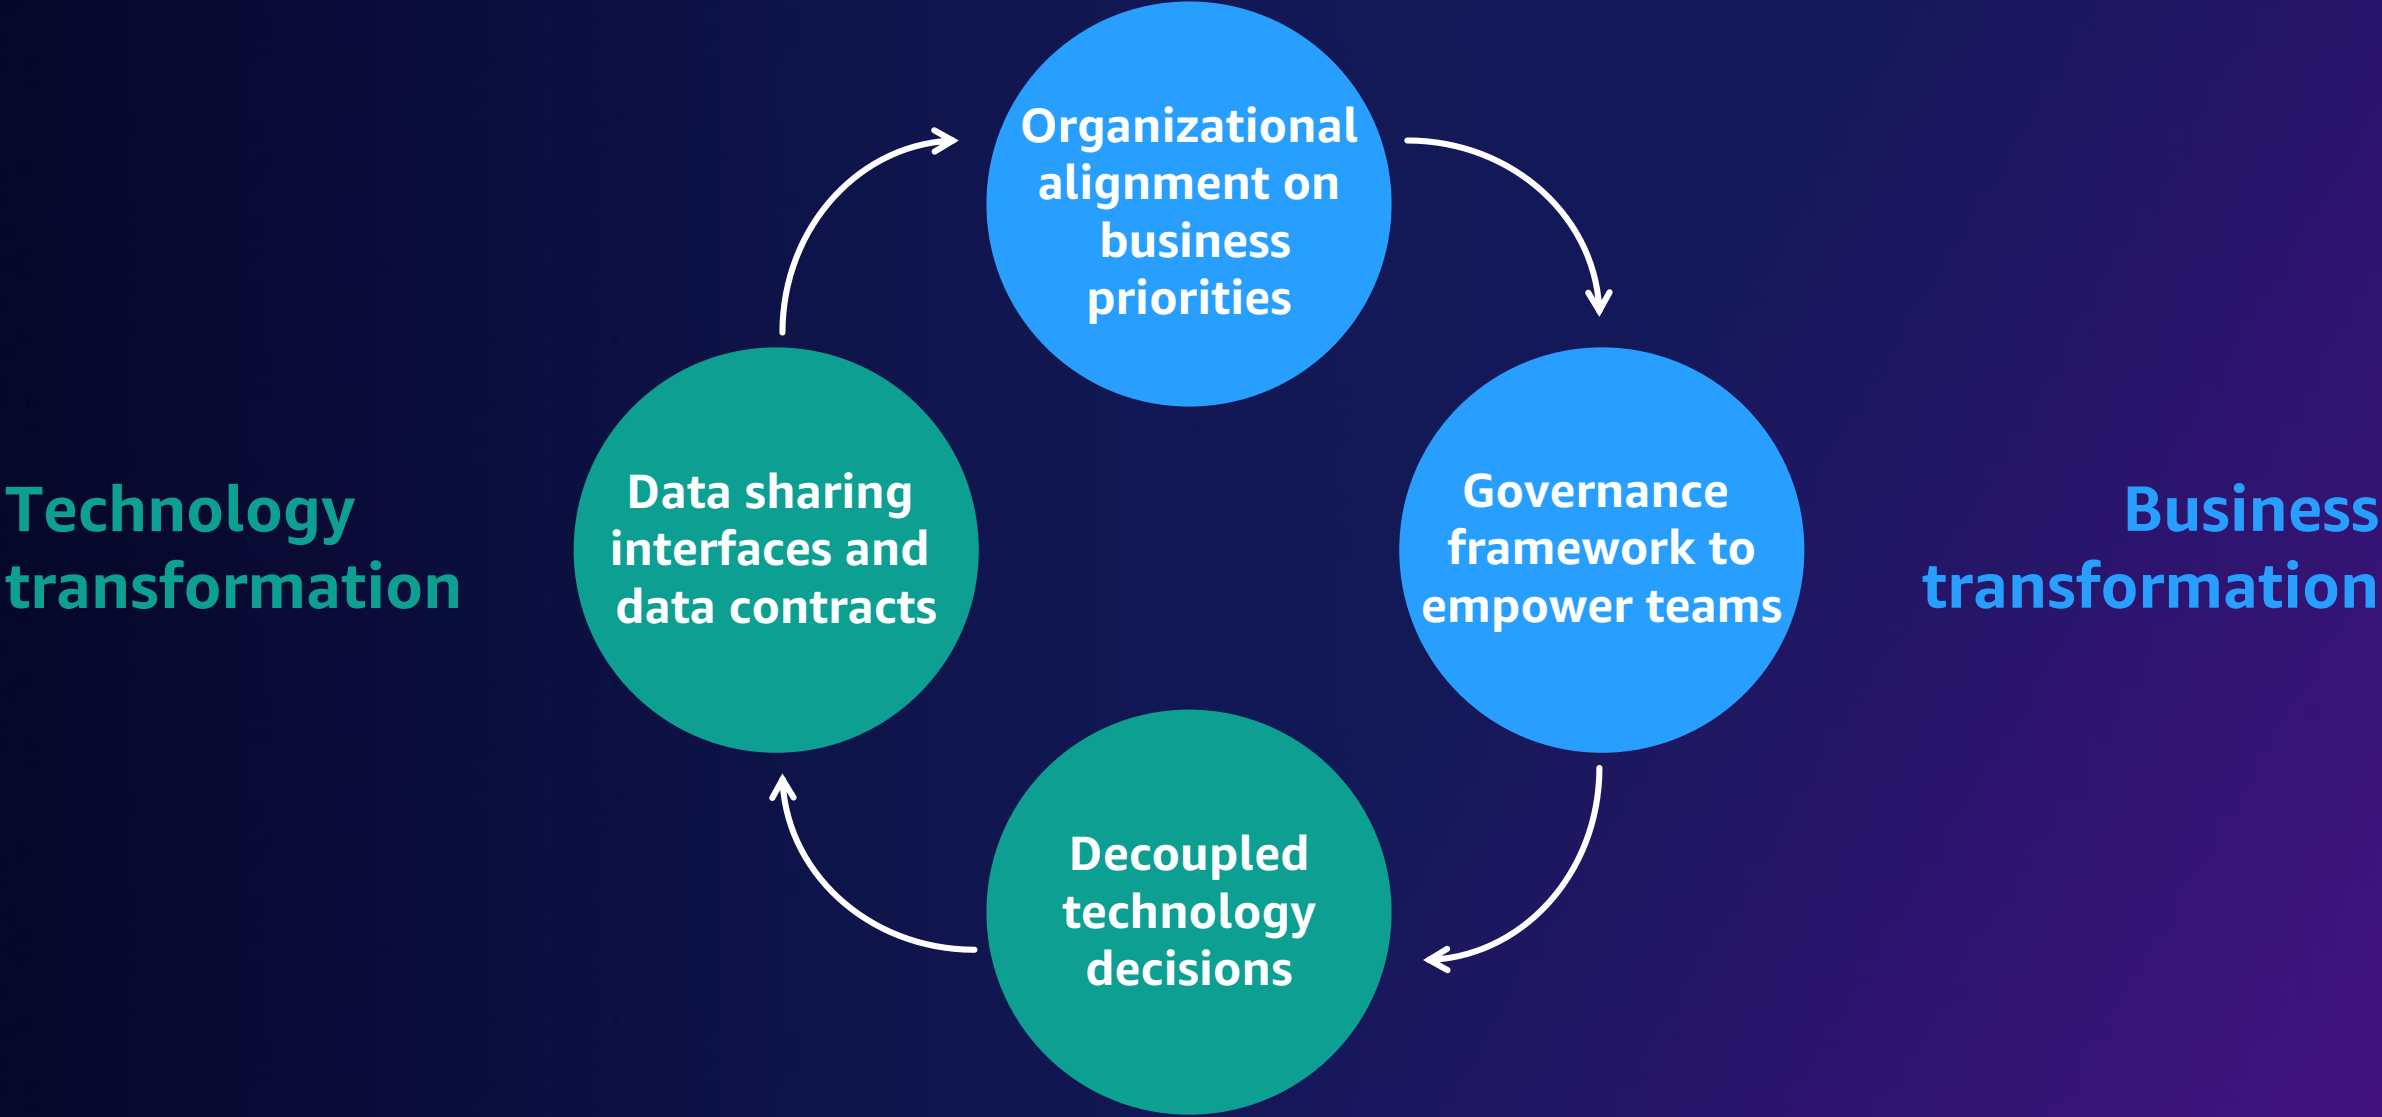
Organizational alignment on business priorities

Technology transformation

Data sharing interfaces and data contracts

Governance framework to empower teams

Business transformation

Decoupled technology decisions